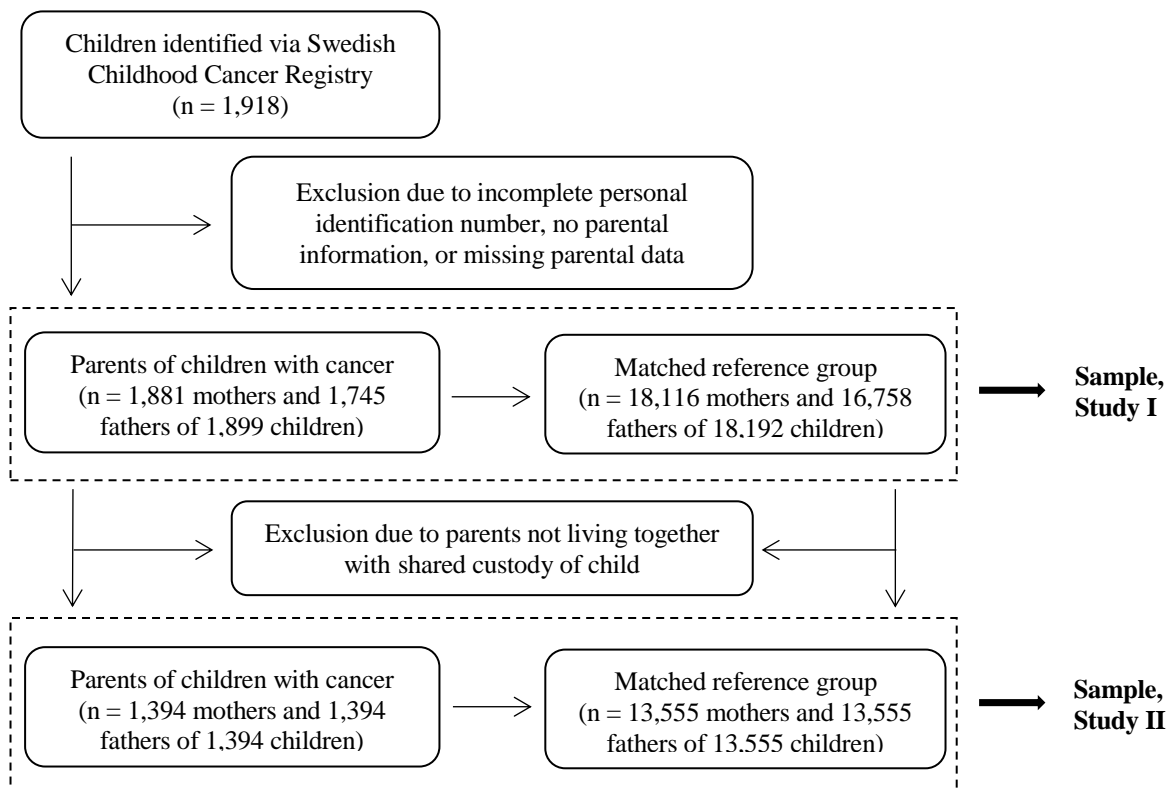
Children identified via Swedish Childhood Cancer Registry (n = 1,918)

Exclusion due to incomplete personal identification number, no parental information, or missing parental data

Parents of children with cancer (n = 1,881 mothers and 1,745 fathers of 1,899 children)

Matched reference group (n = 18,116 mothers and 16,758 fathers of 18,192 children)

Sample, Study I

Exclusion due to parents not living together with shared custody of child

Parents of children with cancer (n = 1,394 mothers and 1,394 fathers of 1,394 children)

Matched reference group (n = 13,555 mothers and 13,555 fathers of 13,555 children)

Sample, Study II